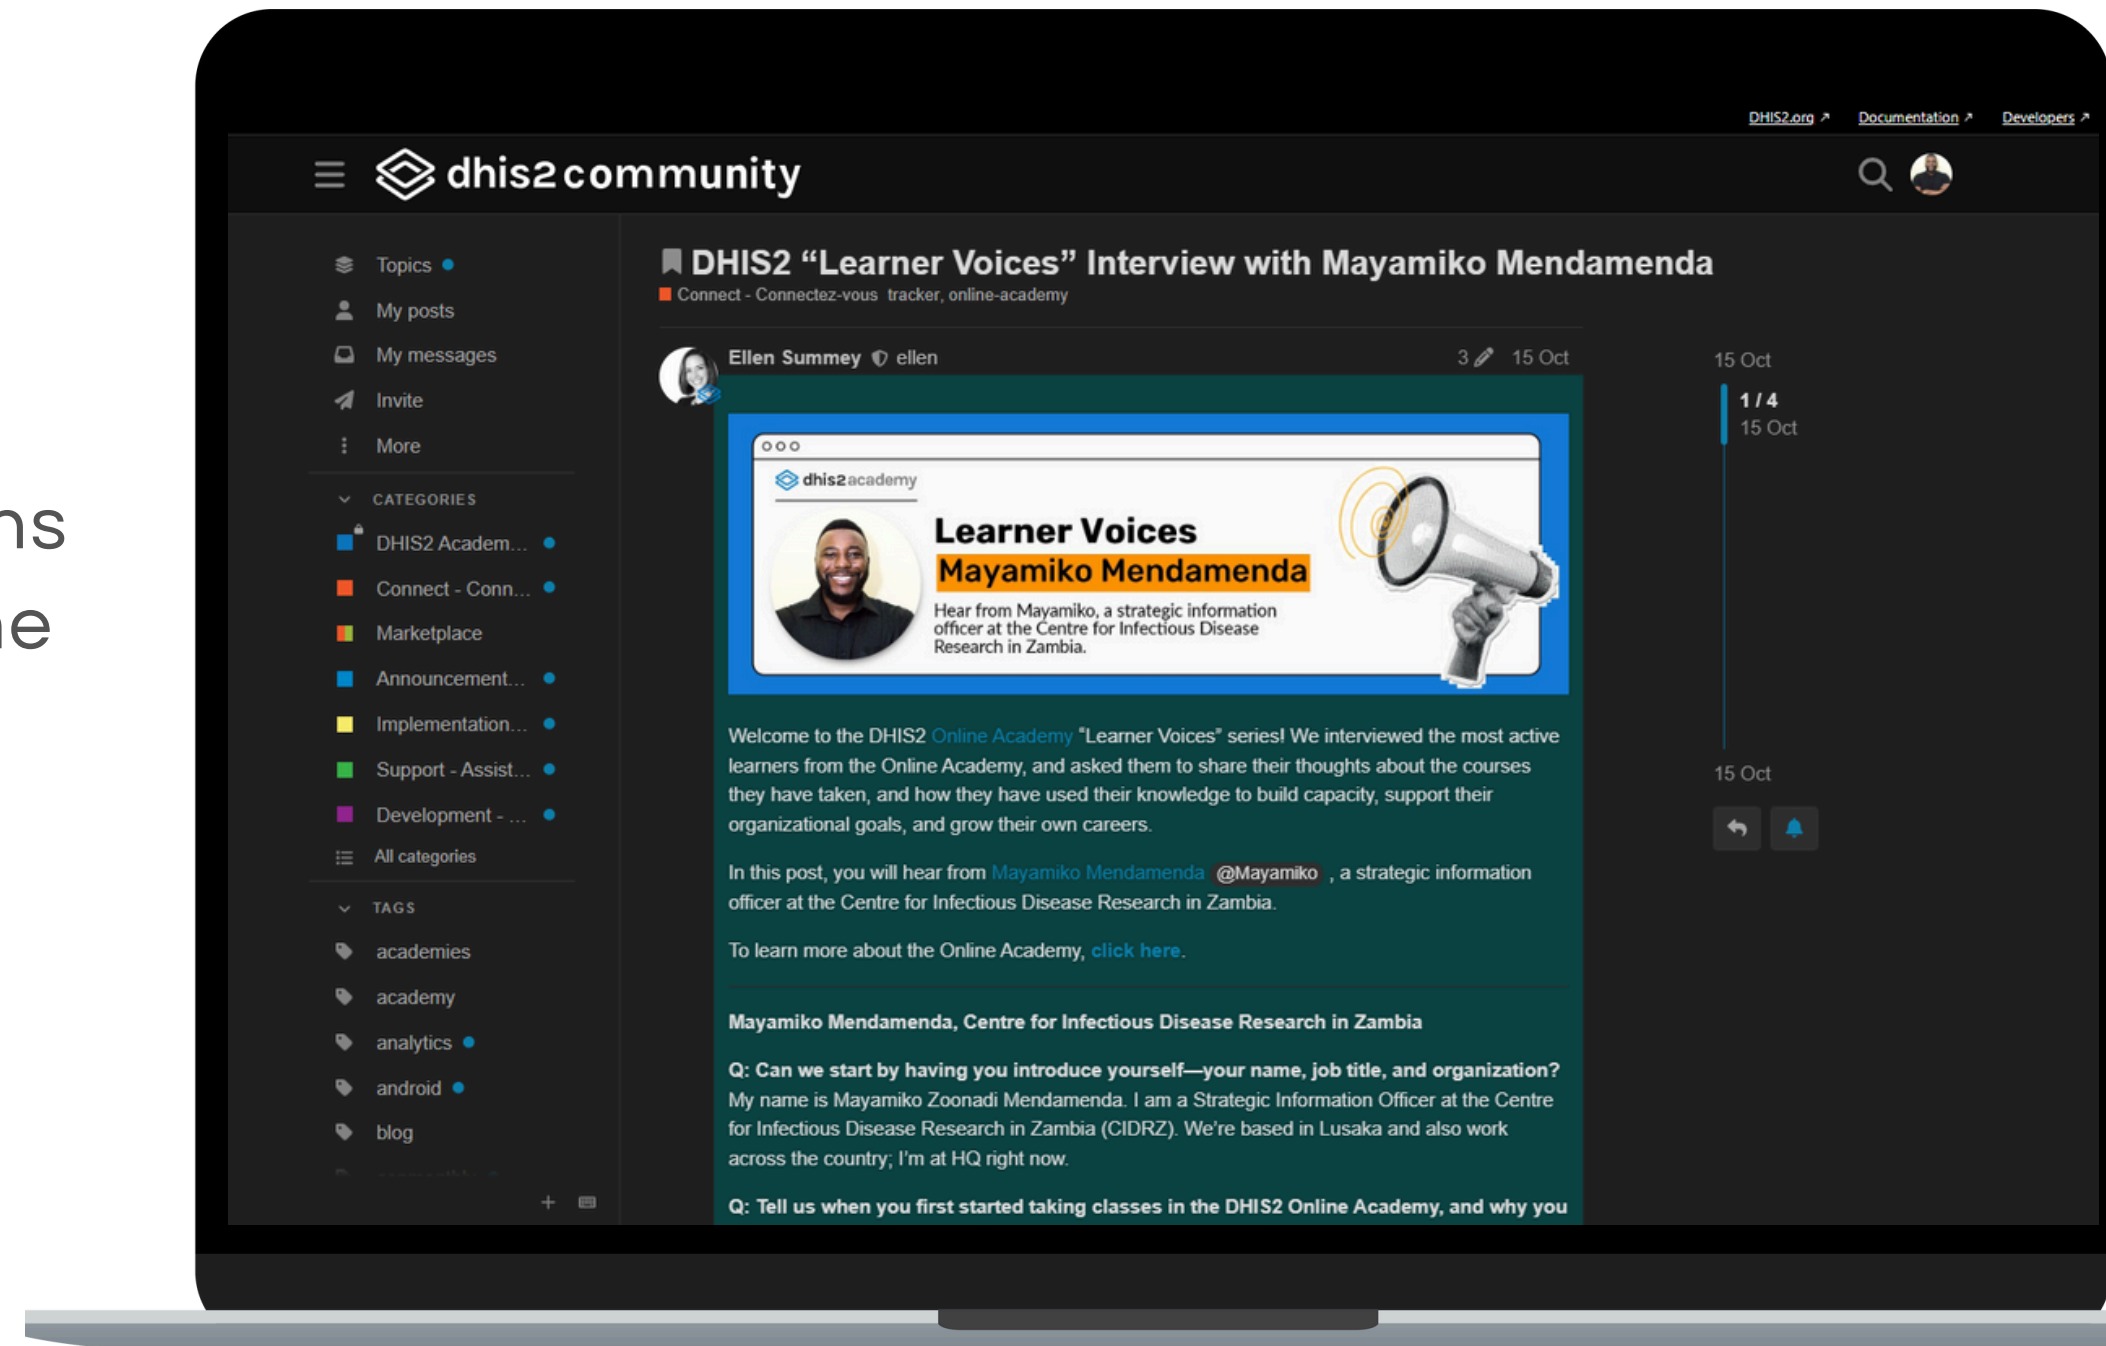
ns
e

DHIS2.org ↗ Documentation ↗ Developers ↗

dhis2community

Topics
My posts
My messages
Invite
More

CATEGORIES
DHIS2 Academ...
Connect - Conn...
Marketplace
Announcement...
Implementation...
Support - Assist...
Development - ...
All categories

TAGS
academies
academy
analytics
android
blog

DHIS2 “Learner Voices” Interview with Mayamiko Mendamenda
Connect - Connectez-vous tracker, online-academy

Ellen Summey ellen 3 15 Oct

dhis2academy
Learner Voices
Mayamiko Mendamenda
Hear from Mayamiko, a strategic information officer at the Centre for Infectious Disease Research in Zambia.

Welcome to the DHIS2 Online Academy “Learner Voices” series! We interviewed the most active learners from the Online Academy, and asked them to share their thoughts about the courses they have taken, and how they have used their knowledge to build capacity, support their organizational goals, and grow their own careers.

In this post, you will hear from Mayamiko Mendamenda @Mayamiko , a strategic information officer at the Centre for Infectious Disease Research in Zambia.

To learn more about the Online Academy, click here.

Mayamiko Mendamenda, Centre for Infectious Disease Research in Zambia

Q: Can we start by having you introduce yourself—your name, job title, and organization?
My name is Mayamiko Zoonadi Mendamenda. I am a Strategic Information Officer at the Centre for Infectious Disease Research in Zambia (CIDRZ). We’re based in Lusaka and also work across the country; I’m at HQ right now.

Q: Tell us when you first started taking classes in the DHIS2 Online Academy, and why you

15 Oct
1 / 4
15 Oct
15 Oct